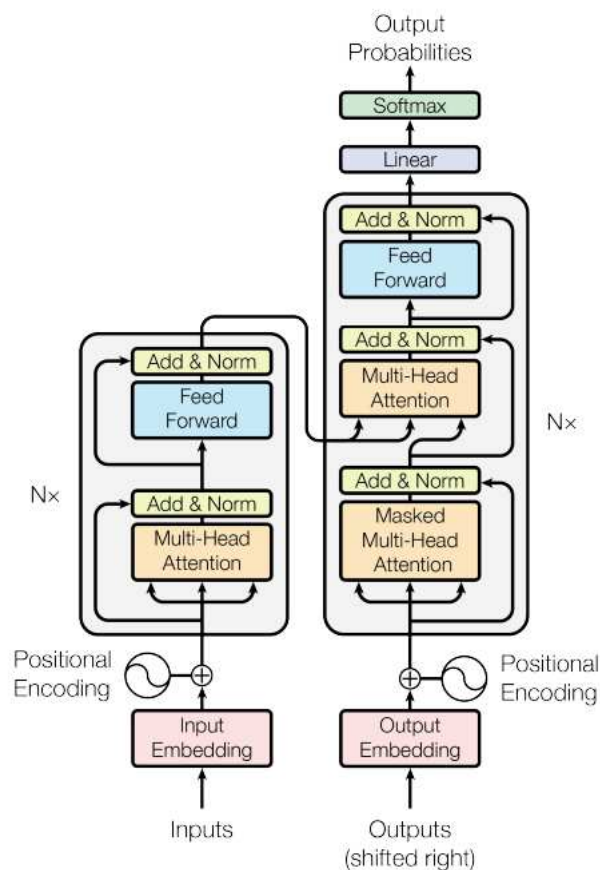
Output Probabilities

Softmax

Linear

Add & Norm

Feed Forward

Add & Norm

Multi-Head Attention

Nx

Add & Norm

Masked Multi-Head Attention

Add & Norm

Feed Forward

Nx

Add & Norm

Multi-Head Attention

Positional Encoding

Positional Encoding

Input Embedding

Output Embedding

Inputs

Outputs (shifted right)